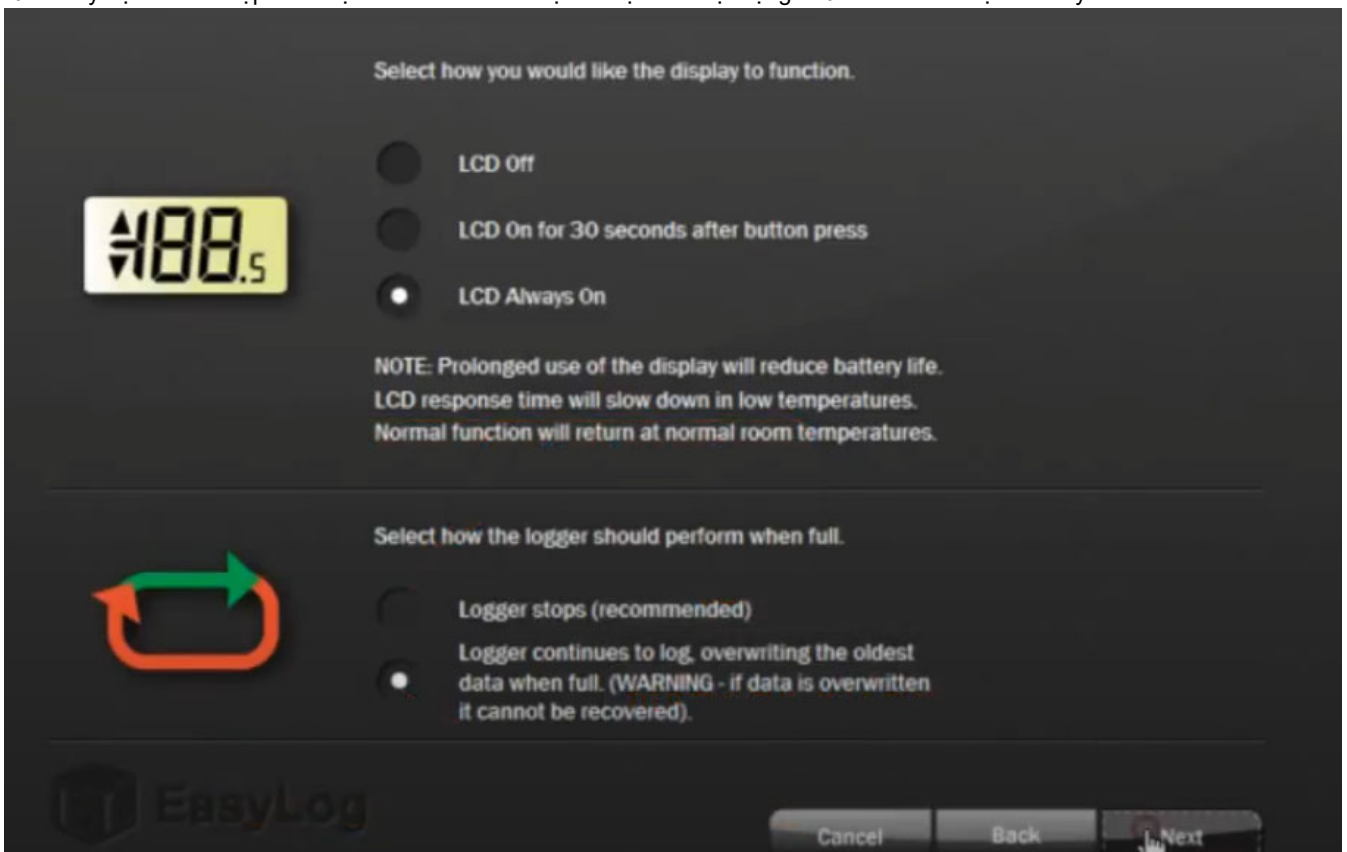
Select how you would like the display to function.

188.s

LCD Off

LCD On for 30 seconds after button press

LCD Always On

NOTE: Prolonged use of the display will reduce battery life. LCD response time will slow down in low temperatures. Normal function will return at normal room temperatures.

Select how the logger should perform when full.

Logger stops (recommended)

Logger continues to log, overwriting the oldest data when full. (WARNING - if data is overwritten it cannot be recovered).

EasyLog

Cancel

Back

Next